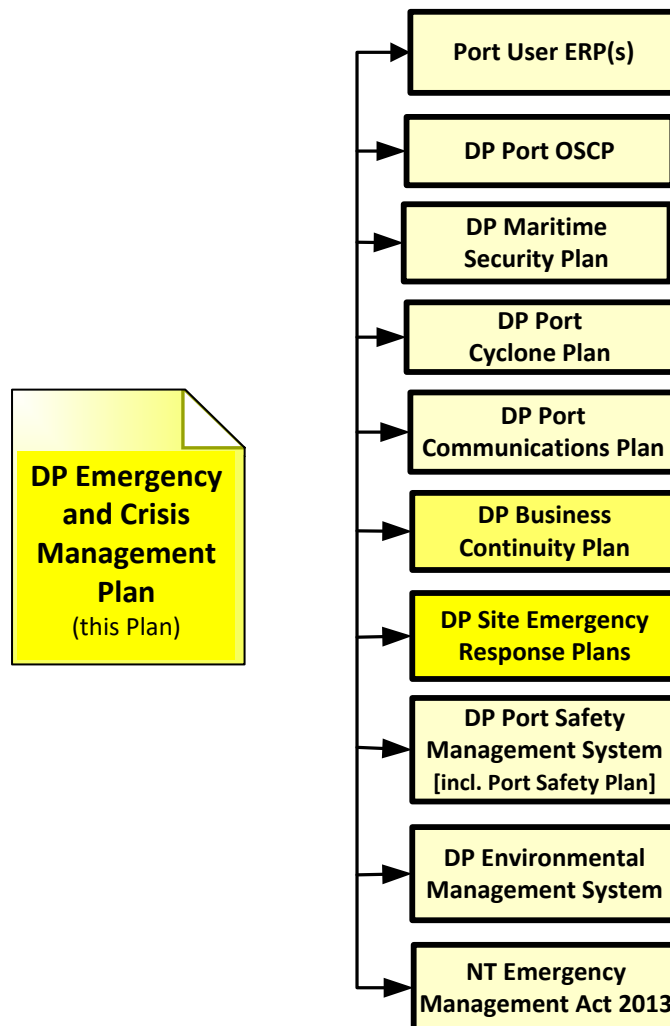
DP Emergency and Crisis Management Plan
(this Plan)

Port User ERP(s)

DP Port OSCP

DP Maritime Security Plan

DP Port Cyclone Plan

DP Port Communications Plan

DP Business Continuity Plan

DP Site Emergency Response Plans

DP Port Safety Management System [incl. Port Safety Plan]

DP Environmental Management System

NT Emergency Management Act 2013